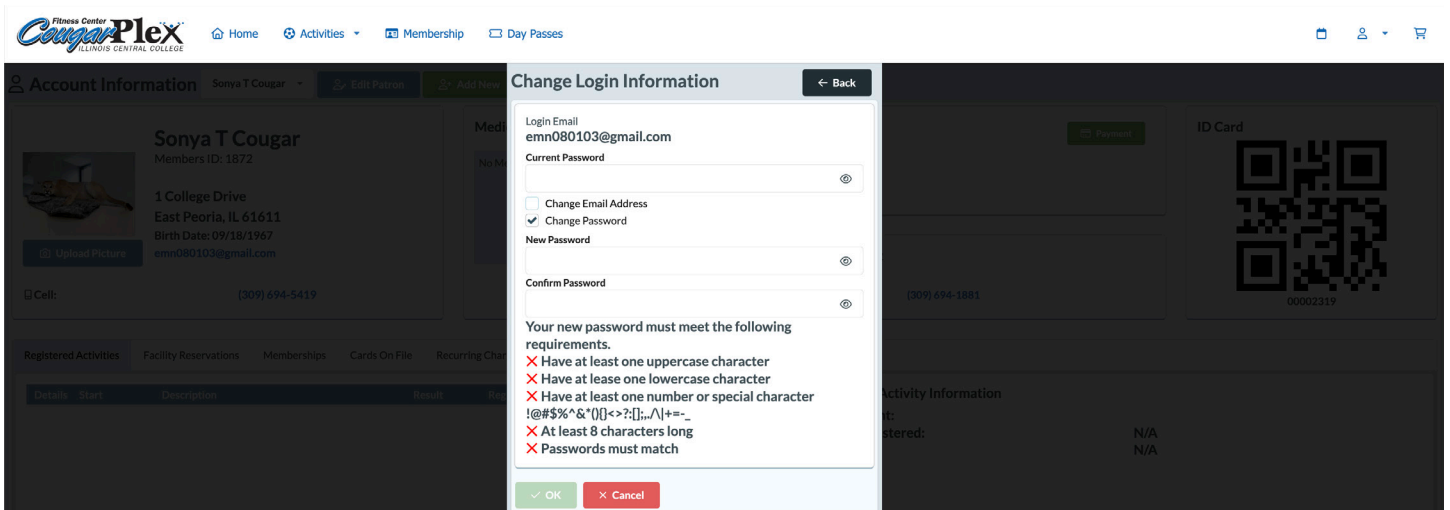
Fitness Center CougarPlex ILLINOIS CENTRAL COLLEGE

Home Activities Membership Day Passes

Account Information Sonya T Cougar Edit Patron Add New

Sonya T Cougar
Members ID: 1872

1 College Drive
East Peoria, IL 61611
Birth Date: 09/18/1967
emn080103@gmail.com

Upload Picture

Cell: (309) 694-5419

Medi

No M

Payment

(309) 694-1881

ID Card

00002319

Registered Activities Facility Reservations Memberships Cards On File Recurring Char

Details Start Description Result Reg

Activity Information
nt:
stered: N/A
N/A

Change Login Information

← Back

Login Email
emn080103@gmail.com
Current Password

Change Email Address
Change Password
New Password

Confirm Password

Your new password must meet the following requirements.
Have at least one uppercase character
Have at lease one lowercase character
Have at least one number or special character !@#$%^&*(){}<>?:[];,./\|+=-_
At least 8 characters long
Passwords must match

OK Cancel